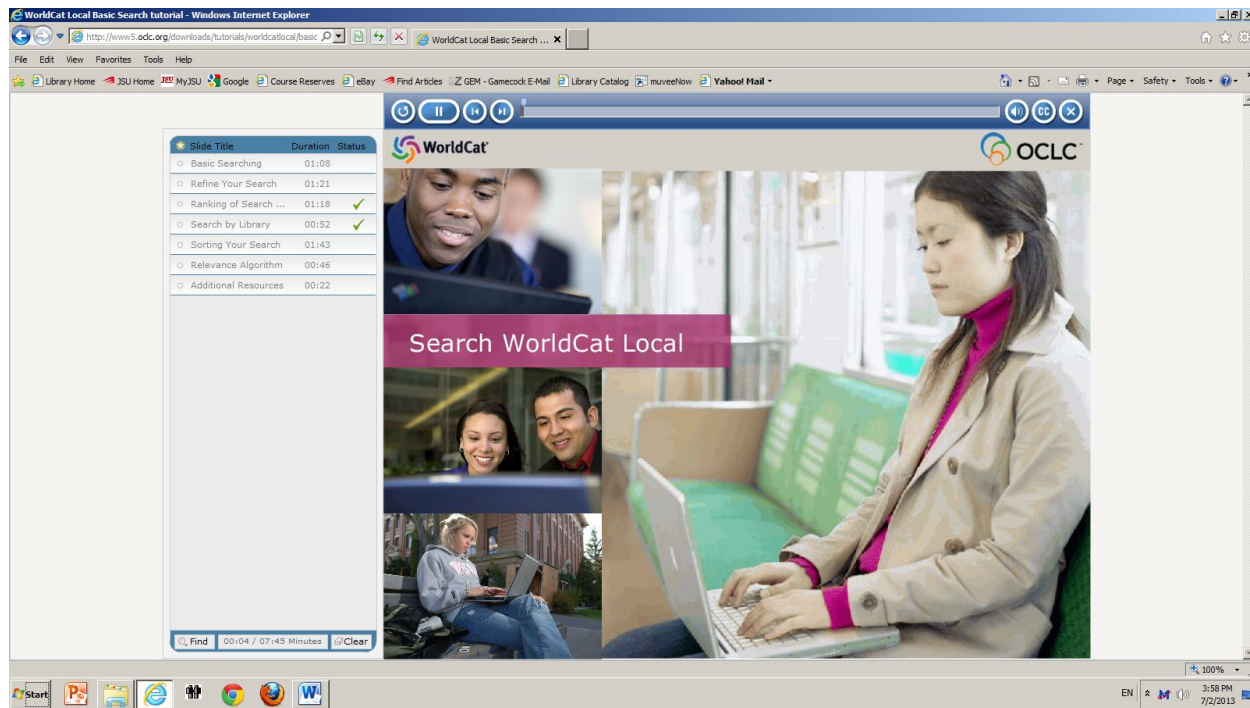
WorldCat Local Basic Search tutorial - Windows Internet Explorer

http://www5.oclc.org/downloads/tutorials/worldcatlocal/basic

WorldCat Local Basic Search ...

File Edit View Favorites Tools Help

Library Home JSU Home MyJSU Google Course Reserves eBay Find Articles GEM - Gamecock E-Mail Library Catalog muveeNow Yahoo! Mail

Page Safety Tools

| Slide Title | Duration | Status |
|---|---|---|
| Basic Searching | 01:08 | |
| Refine Your Search | 01:21 | |
| Ranking of Search ... | 01:18 | ✓ |
| Search by Library | 00:52 | ✓ |
| Sorting Your Search | 01:43 | |
| Relevance Algorithm | 00:46 | |
| Additional Resources | 00:22 | |

Find 00:04 / 07:45 Minutes Clear

WorldCat

OCLC

Search WorldCat Local

100%

Start

EN 3:58 PM 7/2/2013